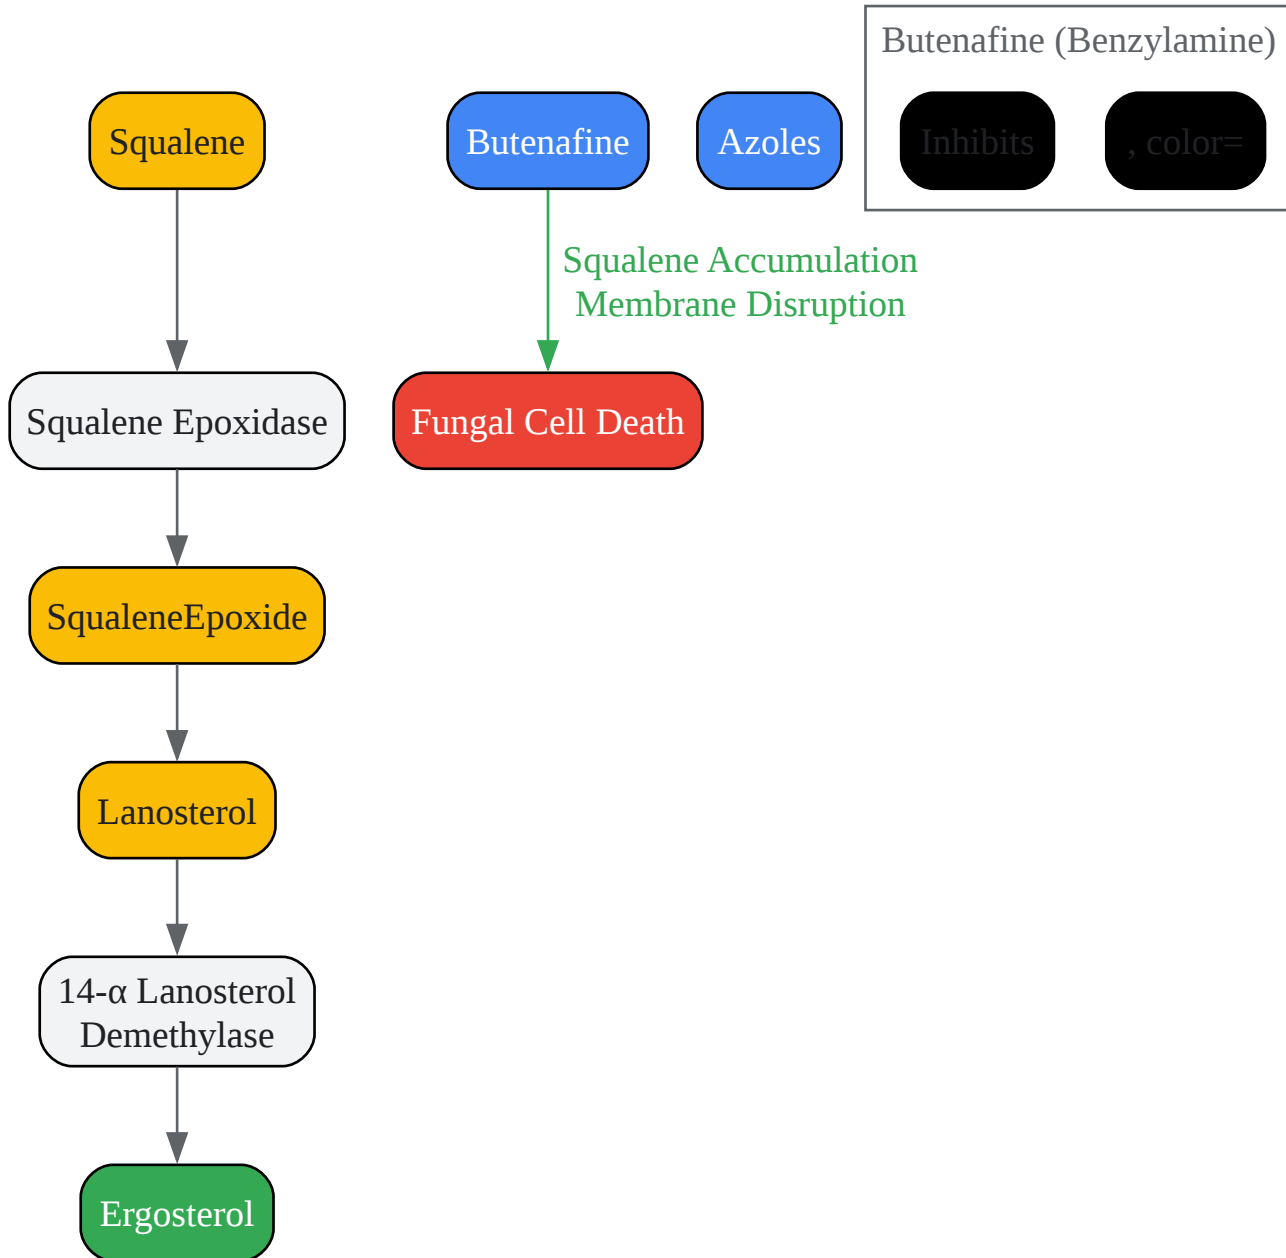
Butenafine (Benzylamine)

Inhibits

, color=

Squalene

Butenafine

Azoles

Squalene Accumulation
Membrane Disruption

Squalene Epoxidase

Fungal Cell Death

SqualeneEpoxide

Lanosterol

14-α Lanosterol Demethylase

Ergosterol